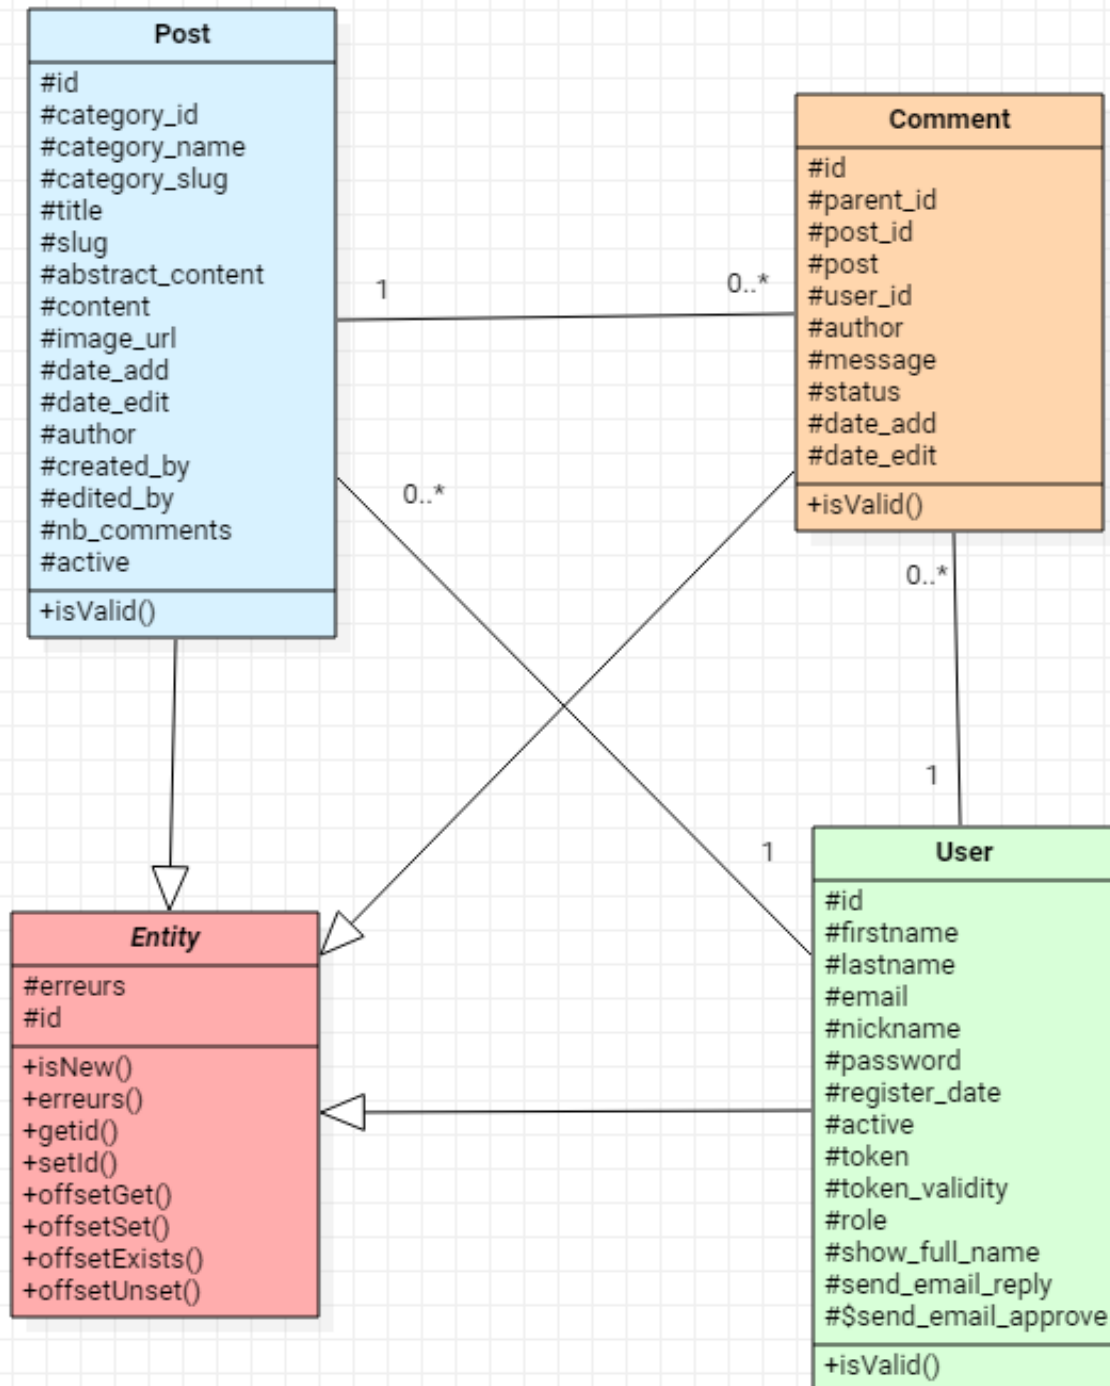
Post
#id
#category_id
#category_name
#category_slug
#title
#slug
#abstract_content
#content
#image_url
#date_add
#date_edit
#author
#created_by
#edited_by
#nb_comments
#active
+isValid()

1

0..*

Comment
#id
#parent_id
#post_id
#post
#user_id
#author
#message
#status
#date_add
#date_edit
+isValid()

0..*

0..*

1

1

Entity
#erreurs
#id
+isNew()
+erreurs()
+getid()
+setId()
+offsetGet()
+offsetSet()
+offsetExists()
+offsetUnset()

User
#id
#firstname
#lastname
#email
#nickname
#password
#register_date
#active
#token
#token_validity
#role
#show_full_name
#send_email_reply
#$send_email_approve
+isValid()